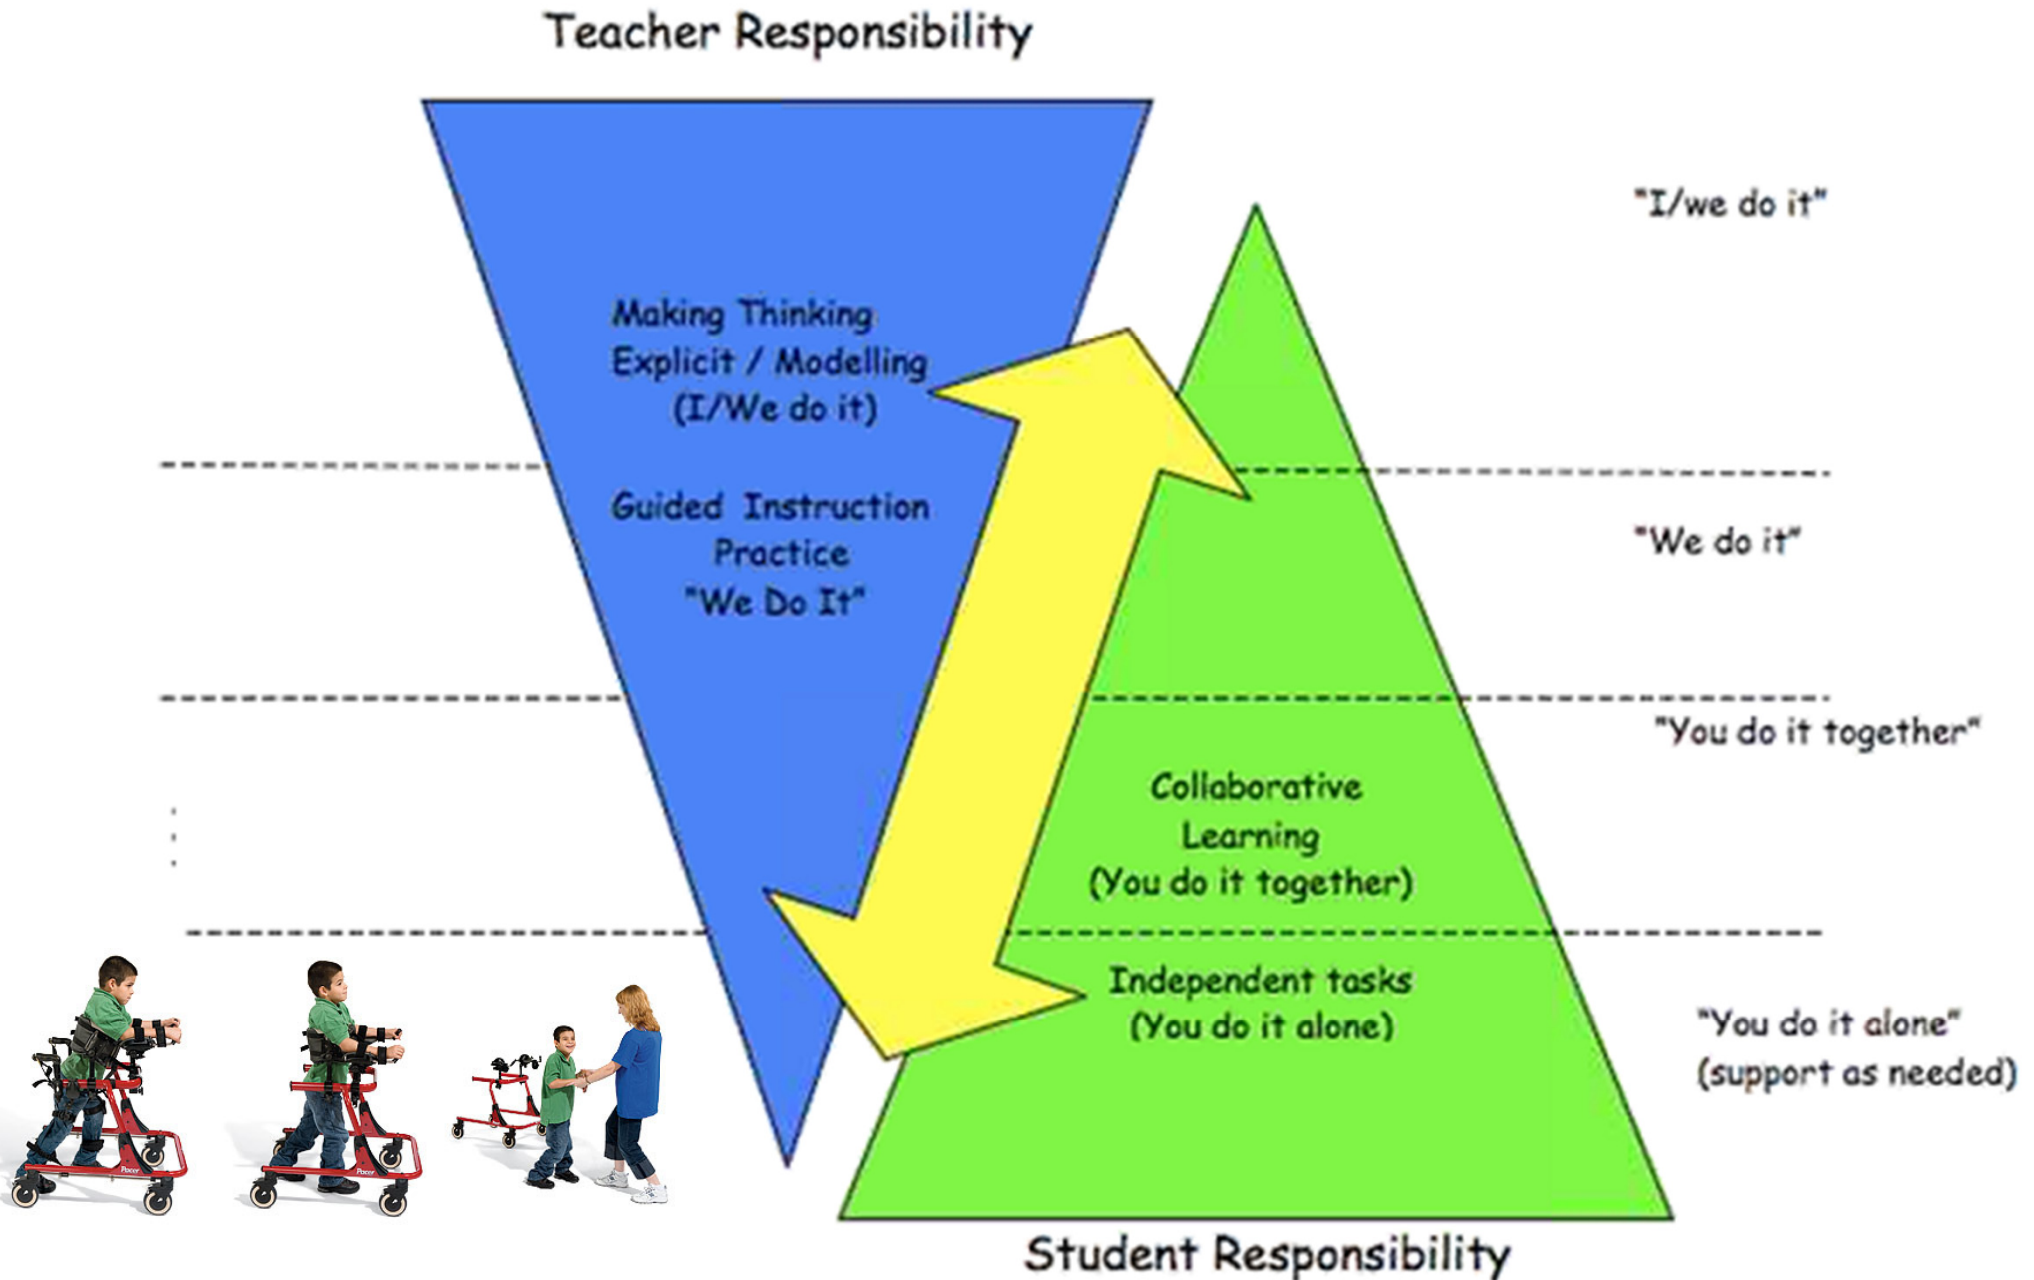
Teacher Responsibility

"I/we do it"

Making Thinking Explicit / Modelling (I/We do it)

Guided Instruction Practice "We Do It"

"We do it"

"You do it together"

Collaborative Learning (You do it together)

Independent tasks (You do it alone)

"You do it alone" (support as needed)

Student Responsibility